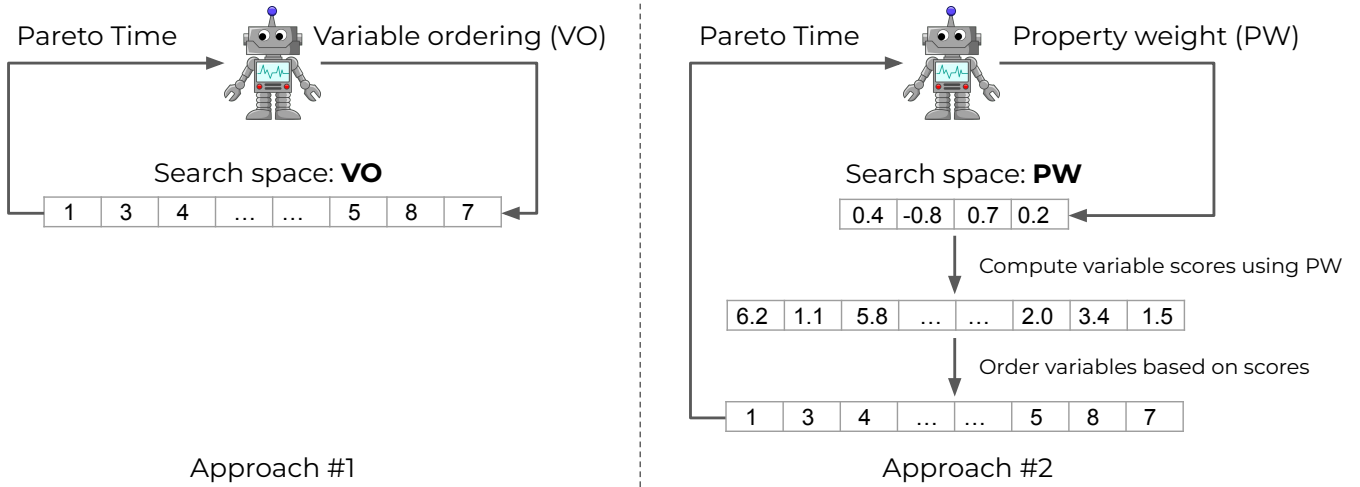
Pareto Time

Variable ordering (VO)

Search space: **VO**

| 1 | 3 | 4 | … | … | 5 | 8 | 7 |
|---|---|---|---|---|---|---|---|

Approach #1

Pareto Time

Property weight (PW)

Search space: **PW**

| 0.4 | -0.8 | 0.7 | 0.2 |
|---|---|---|---|

Compute variable scores using PW

| 6.2 | 1.1 | 5.8 | … | … | 2.0 | 3.4 | 1.5 |
|---|---|---|---|---|---|---|---|

Order variables based on scores

| 1 | 3 | 4 | … | … | 5 | 8 | 7 |
|---|---|---|---|---|---|---|---|

Approach #2